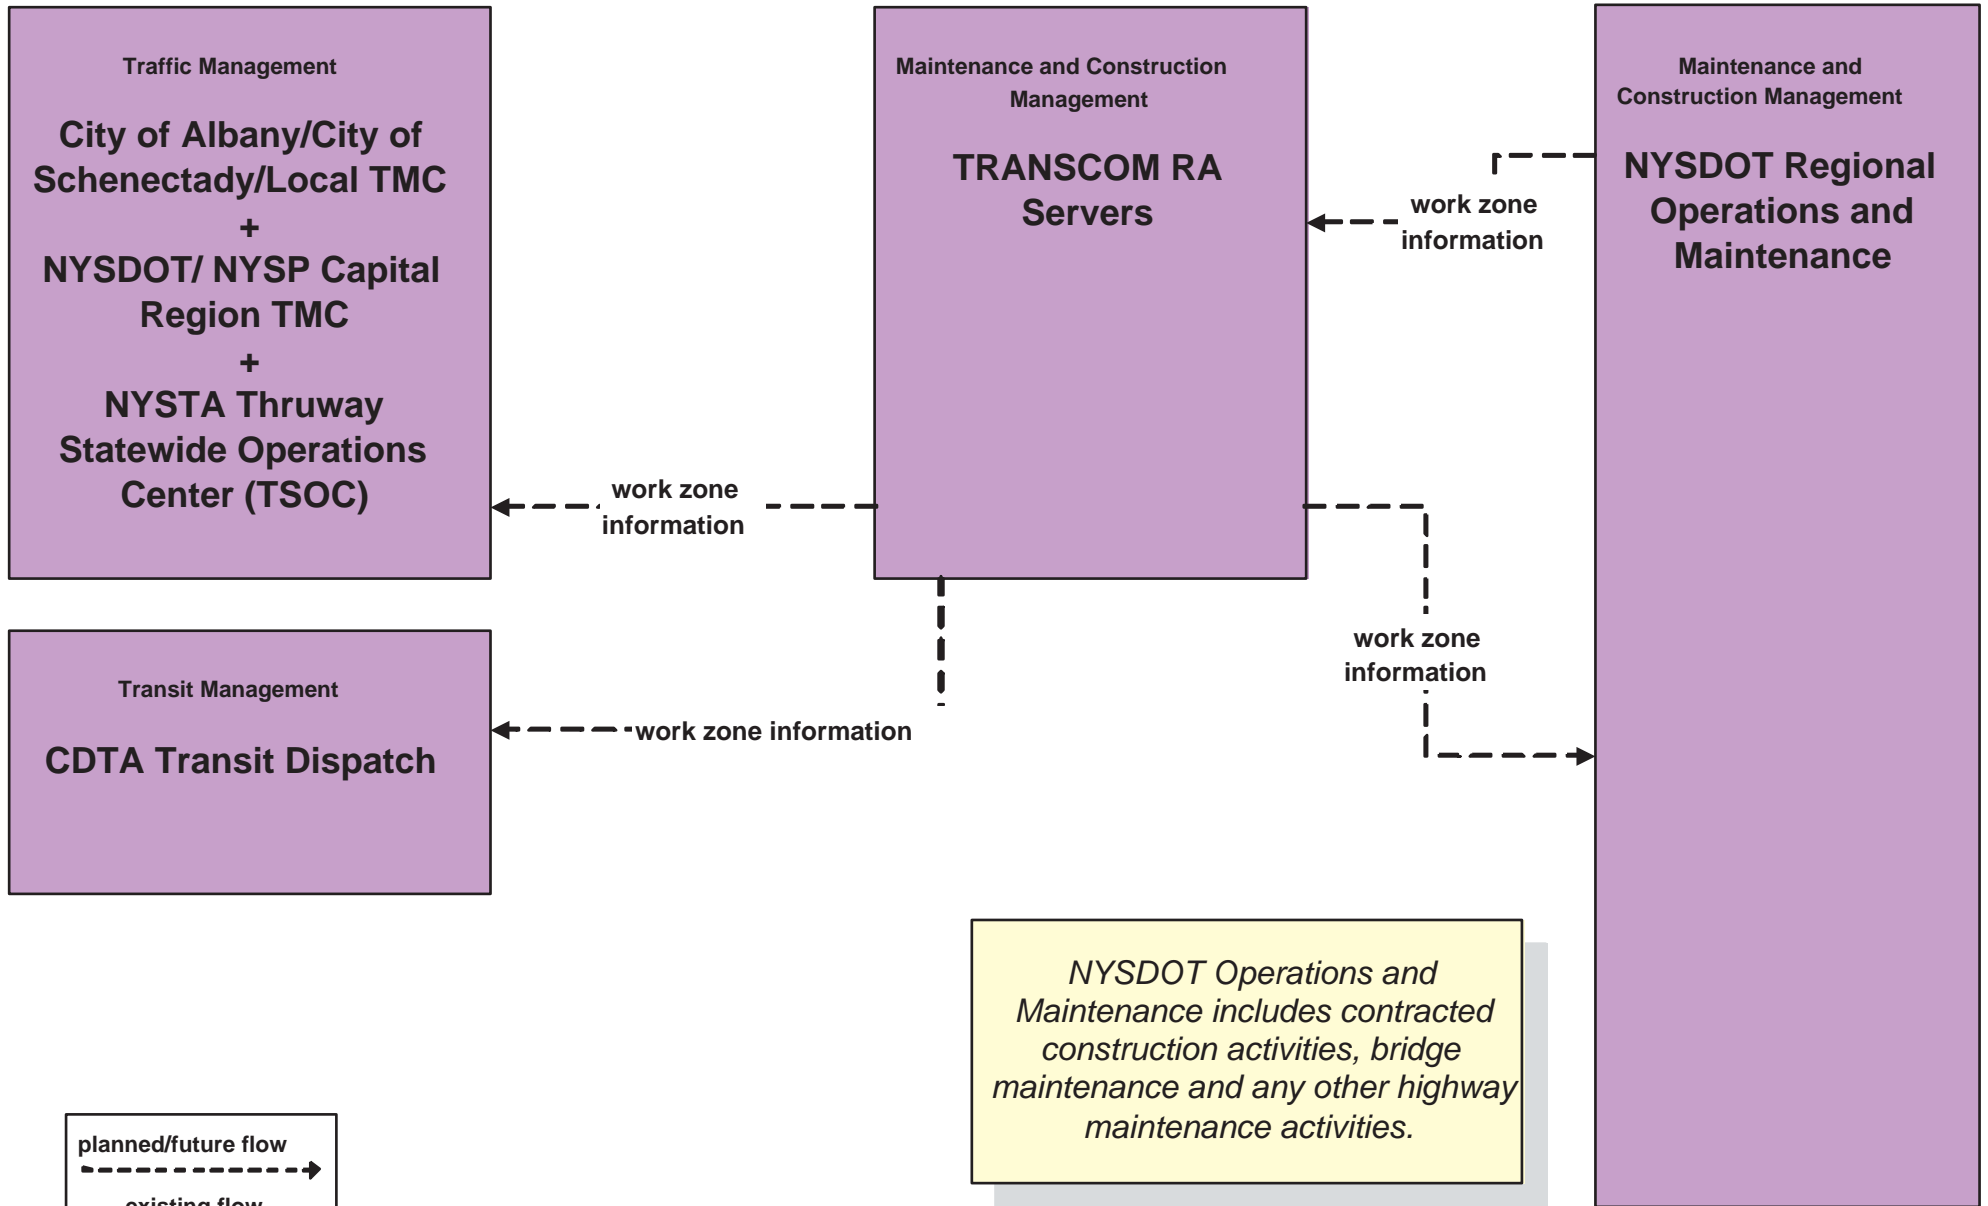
Traffic Management

City of Albany/City of Schenectady/Local TMC
+
NYSDOT/ NYSP Capital Region TMC
+
NYSTA Thruway Statewide Operations Center (TSOC)

Maintenance and Construction Management

TRANSCOM RA Servers

Maintenance and Construction Management

NYSDOT Regional Operations and Maintenance

work zone information

work zone information

work zone information

Transit Management

CDTA Transit Dispatch

work zone information

NYSDOT Operations and Maintenance includes contracted construction activities, bridge maintenance and any other highway maintenance activities.

planned/future flow

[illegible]